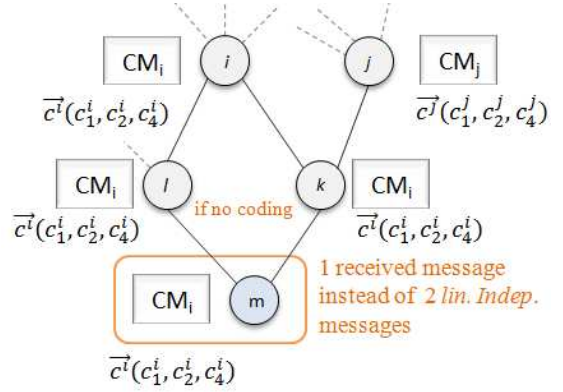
CM$_i$

$i$

$j$

CM$_j$

$\overrightarrow{c^i}(c_1^i, c_2^i, c_4^i)$

$\overrightarrow{c^j}(c_1^j, c_2^j, c_4^j)$

CM$_i$

$l$

$k$

CM$_i$

if no coding

$\overrightarrow{c^i}(c_1^i, c_2^i, c_4^i)$

$\overrightarrow{c^i}(c_1^i, c_2^i, c_4^i)$

CM$_i$

m

1 received message instead of 2 *lin. Indep.* messages

$\overrightarrow{c^i}(c_1^i, c_2^i, c_4^i)$